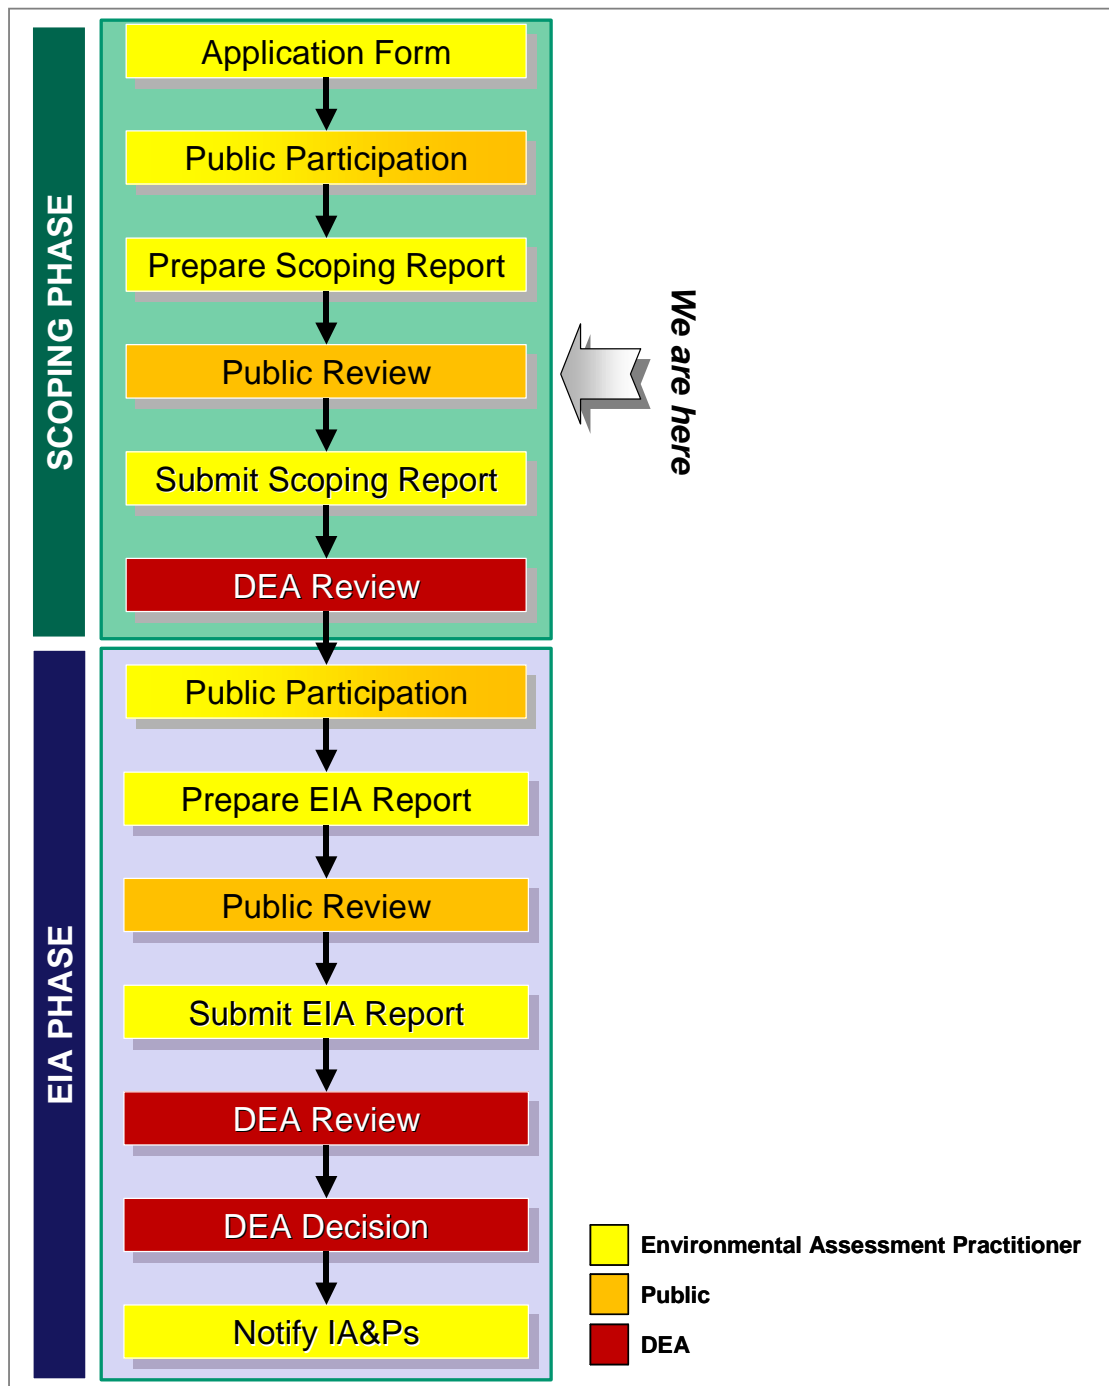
SCOPING PHASE

Application Form

Public Participation

Prepare Scoping Report

Public Review

Submit Scoping Report

DEA Review

We are here

EIA PHASE

Public Participation

Prepare EIA Report

Public Review

Submit EIA Report

DEA Review

DEA Decision

Notify IA&Ps

Environmental Assessment Practitioner

Public

DEA